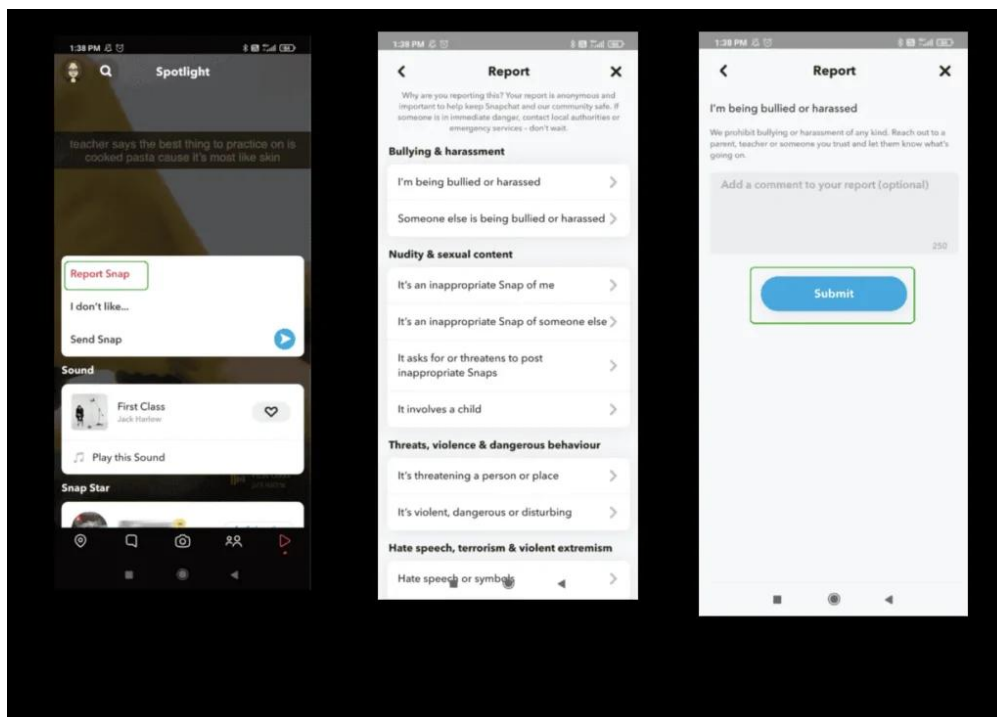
1:38 PM

Spotlight

teacher says the best thing to practice on is cooked pasta cause it's most like skin

Report Snap

I don't like...

Send Snap

Sound

First Class
Jack Harlow

Play this Sound

Snap Star

1:38 PM

Report

Why are you reporting this? Your report is anonymous and important to help keep Snapchat and our community safe. If someone is in immediate danger, contact local authorities or emergency services - don't wait.

Bullying & harassment

I'm being bullied or harassed

Someone else is being bullied or harassed

Nudity & sexual content

It's an inappropriate Snap of me

It's an inappropriate Snap of someone else

It asks for or threatens to post inappropriate Snaps

It involves a child

Threats, violence & dangerous behaviour

It's threatening a person or place

It's violent, dangerous or disturbing

Hate speech, terrorism & violent extremism

Hate speech or symbols

1:38 PM

Report

I'm being bullied or harassed

We prohibit bullying or harassment of any kind. Reach out to a parent, teacher or someone you trust and let them know what's going on.

Add a comment to your report (optional)

250

Submit